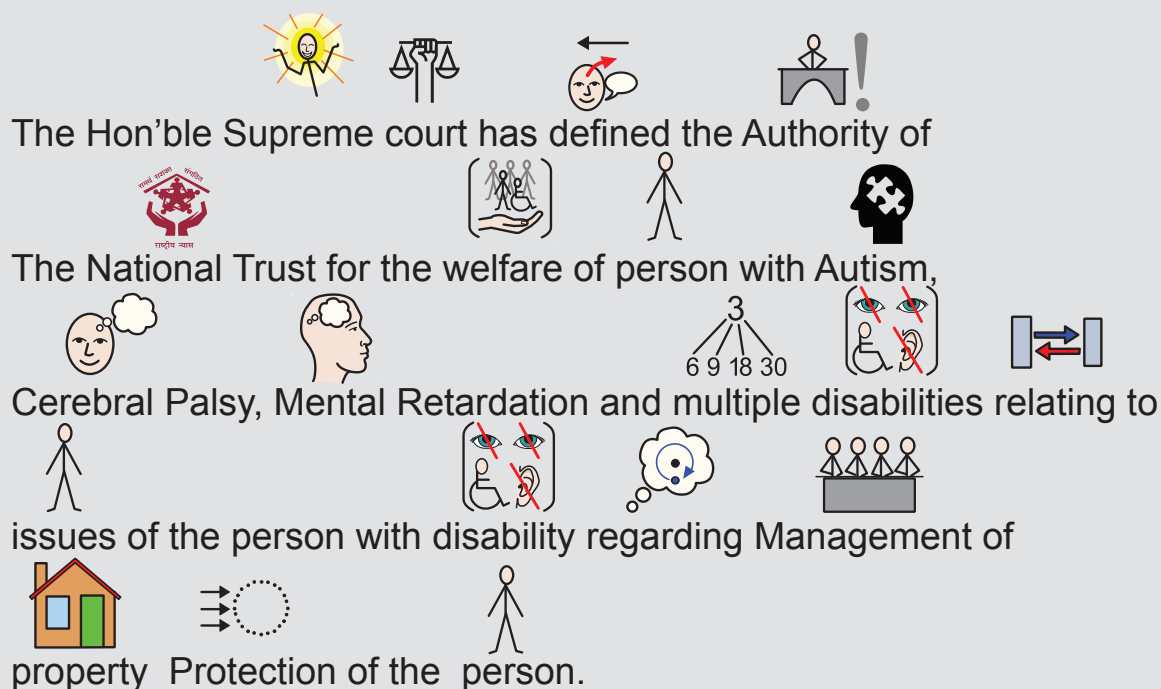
The Hon’ble Supreme court has defined the Authority of

The National Trust for the welfare of person with Autism,

3
6 9 18 30

Cerebral Palsy, Mental Retardation and multiple disabilities relating to

issues of the person with disability regarding Management of

property Protection of the person.